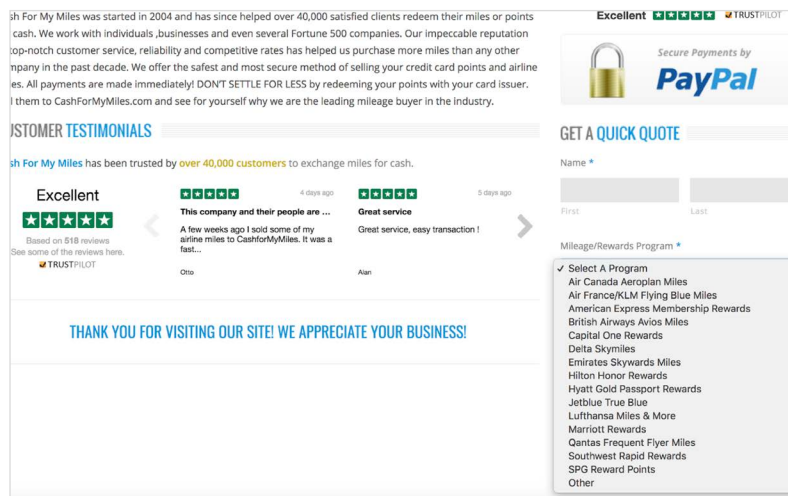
sh For My Miles was started in 2004 and has since helped over 40,000 satisfied clients redeem their miles or points cash. We work with individuals ,businesses and even several Fortune 500 companies. Our impeccable reputation top-notch customer service, reliability and competitive rates has helped us purchase more miles than any other mpany in the past decade. We offer the safest and most secure method of selling your credit card points and airline es. All payments are made immediately! DON'T SETTLE FOR LESS by redeeming your points with your card issuer. l them to CashForMyMiles.com and see for yourself why we are the leading mileage buyer in the industry.

USTOMER TESTIMONIALS

sh For My Miles has been trusted by over 40,000 customers to exchange miles for cash.

Excellent

Based on 518 reviews
See some of the reviews here.
TRUSTPILOT

4 days ago
This company and their people are ...
A few weeks ago I sold some of my airline miles to CashforMyMiles. It was a fast...
Otto

5 days ago
Great service
Great service, easy transaction !
Alan

THANK YOU FOR VISITING OUR SITE! WE APPRECIATE YOUR BUSINESS!

Excellent TRUSTPILOT

Secure Payments by
PayPal

GET A QUICK QUOTE

Name *

First
Last

Mileage/Rewards Program *

✓ Select A Program
Air Canada Aeroplan Miles
Air France/KLM Flying Blue Miles
American Express Membership Rewards
British Airways Avios Miles
Capital One Rewards
Delta Skymiles
Emirates Skywards Miles
Hilton Honor Rewards
Hyatt Gold Passport Rewards
Jetblue True Blue
Lufthansa Miles & More
Marriott Rewards
Qantas Frequent Flyer Miles
Southwest Rapid Rewards
SPG Reward Points
Other